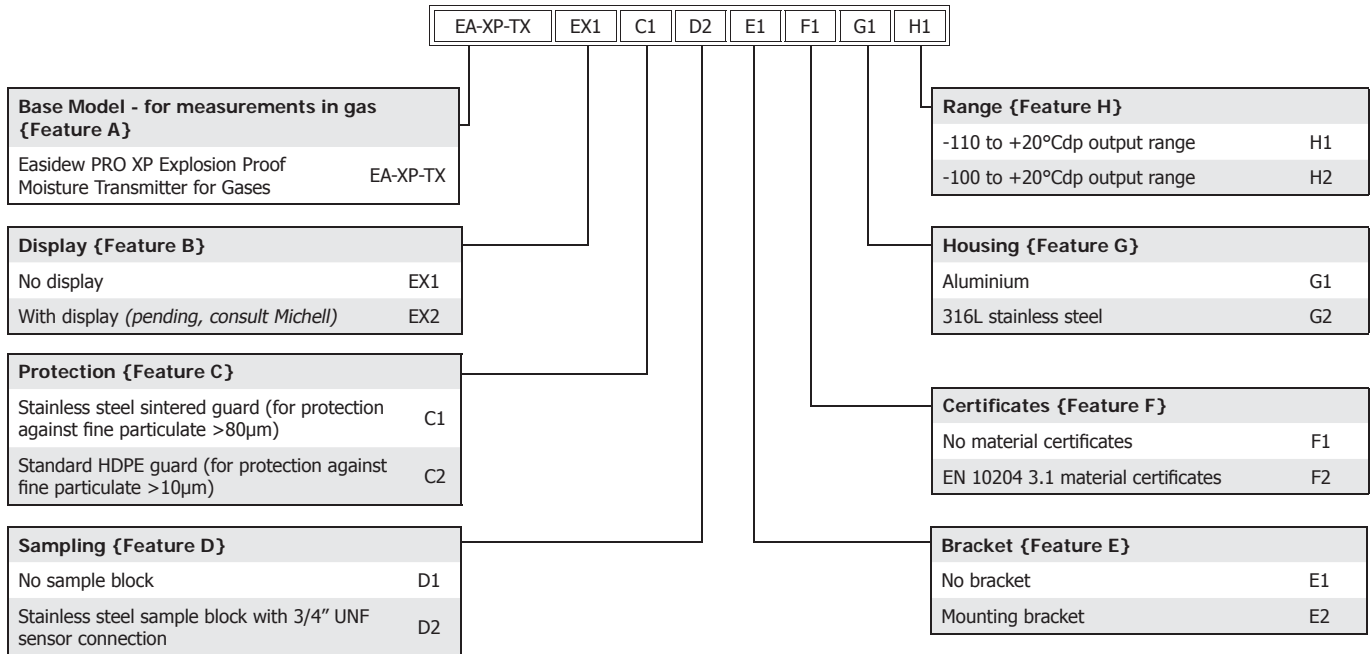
| EA-XP-TX | EX1 | C1 | D2 | E1 | F1 | G1 | H1 |
|---|---|---|---|---|---|---|---|

| Base Model - for measurements in gas {Feature A} | |
|---|---|
| Easidew PRO XP Explosion Proof Moisture Transmitter for Gases | EA-XP-TX |

| Display {Feature B} | |
|---|---|
| No display | EX1 |
| With display *(pending, consult Michell)* | EX2 |

| Protection {Feature C} | |
|---|---|
| Stainless steel sintered guard (for protection against fine particulate >80µm) | C1 |
| Standard HDPE guard (for protection against fine particulate >10µm) | C2 |

| Sampling {Feature D} | |
|---|---|
| No sample block | D1 |
| Stainless steel sample block with 3/4" UNF sensor connection | D2 |

| Range {Feature H} | |
|---|---|
| -110 to +20°Cdp output range | H1 |
| -100 to +20°Cdp output range | H2 |

| Housing {Feature G} | |
|---|---|
| Aluminium | G1 |
| 316L stainless steel | G2 |

| Certificates {Feature F} | |
|---|---|
| No material certificates | F1 |
| EN 10204 3.1 material certificates | F2 |

| Bracket {Feature E} | |
|---|---|
| No bracket | E1 |
| Mounting bracket | E2 |